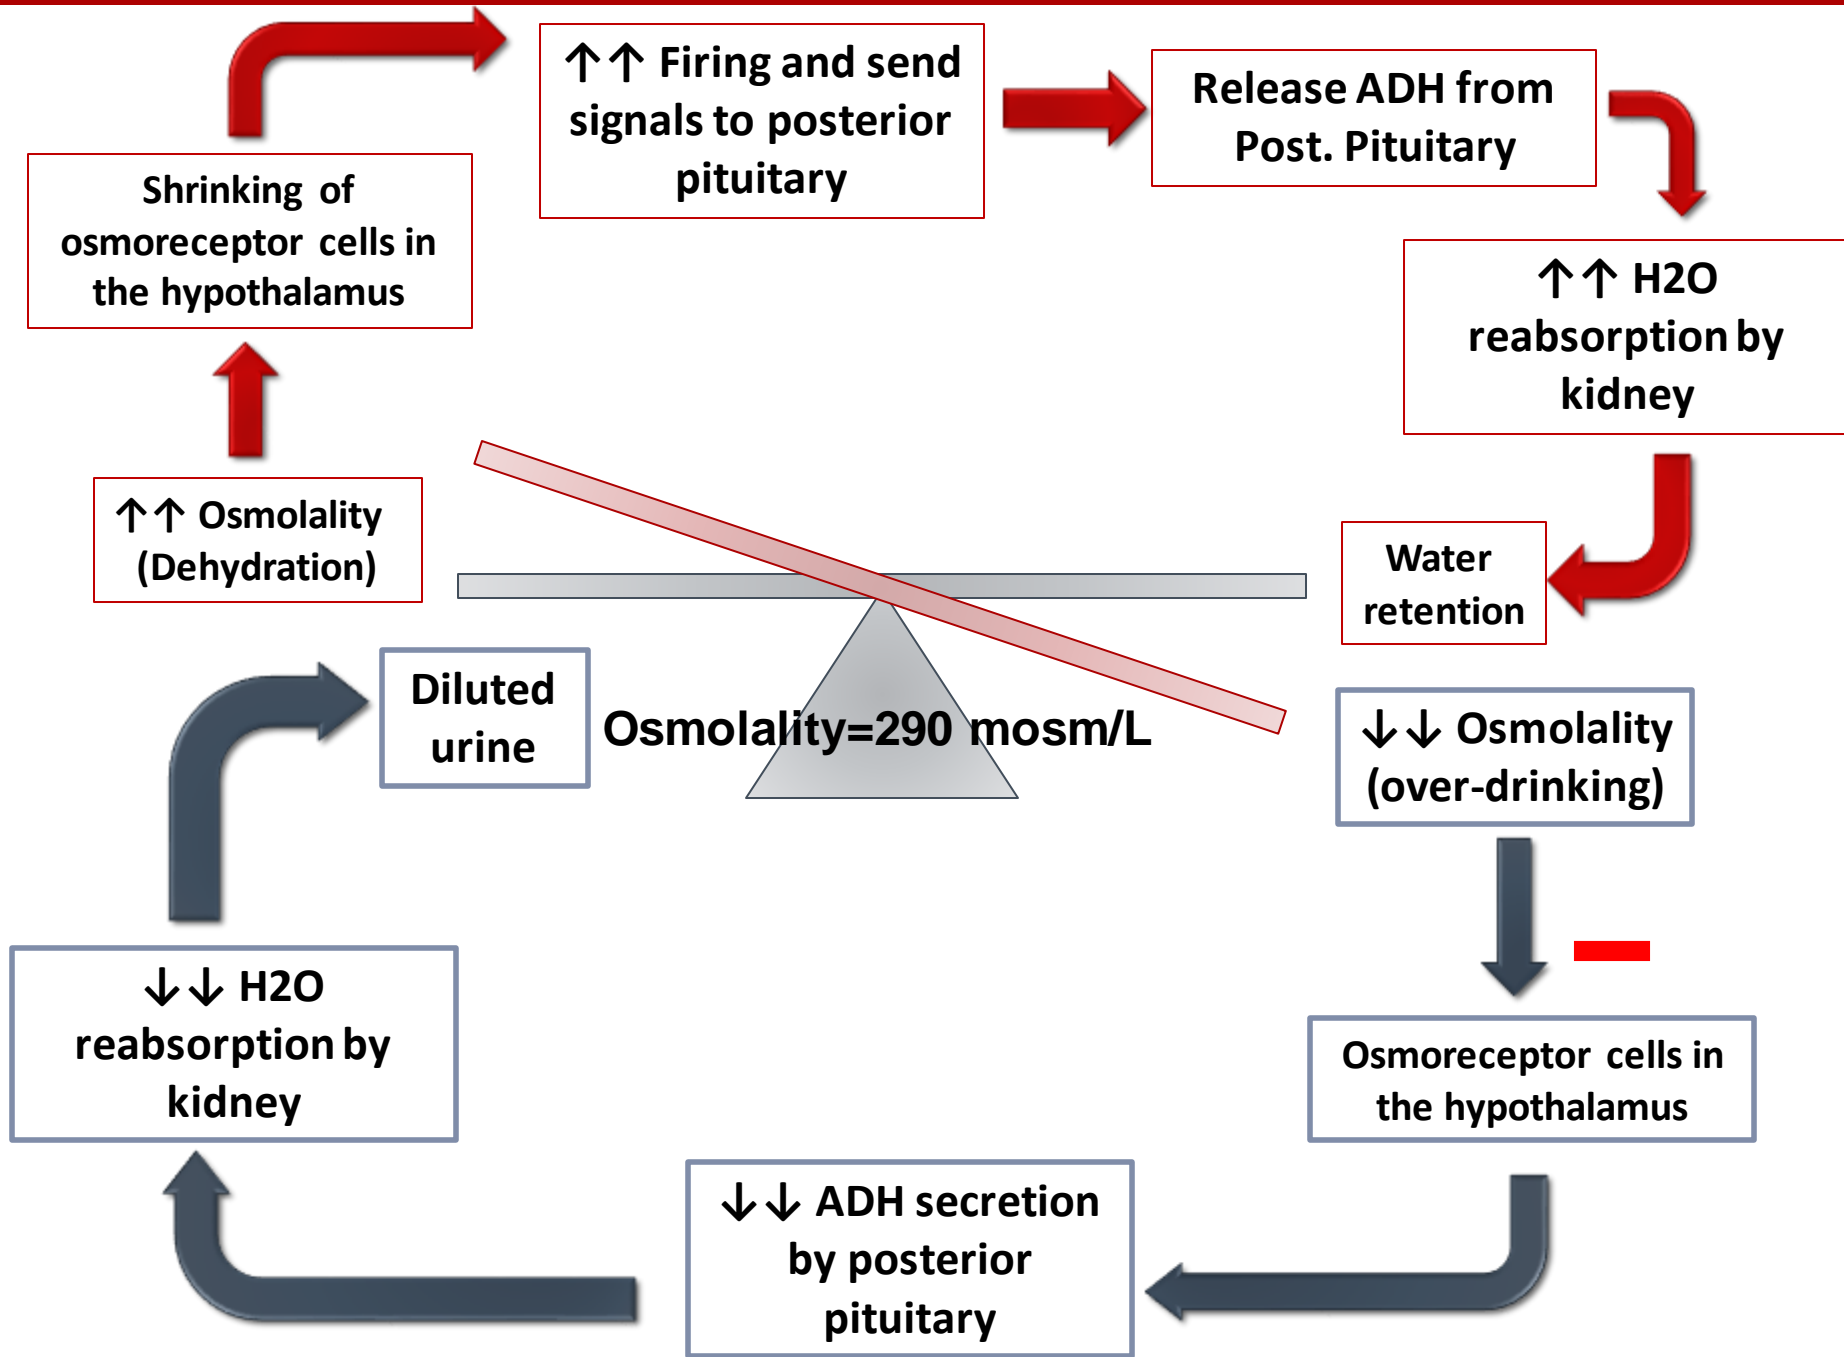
↑↑ Osmolality (Dehydration)

Shrinking of osmoreceptor cells in the hypothalamus

↑↑ Firing and send signals to posterior pituitary

Release ADH from Post. Pituitary

↑↑ H2O reabsorption by kidney

Water retention

Osmolality=290 mosm/L

↓↓ Osmolality (over-drinking)

Osmoreceptor cells in the hypothalamus

↓↓ ADH secretion by posterior pituitary

↓↓ H2O reabsorption by kidney

Diluted urine